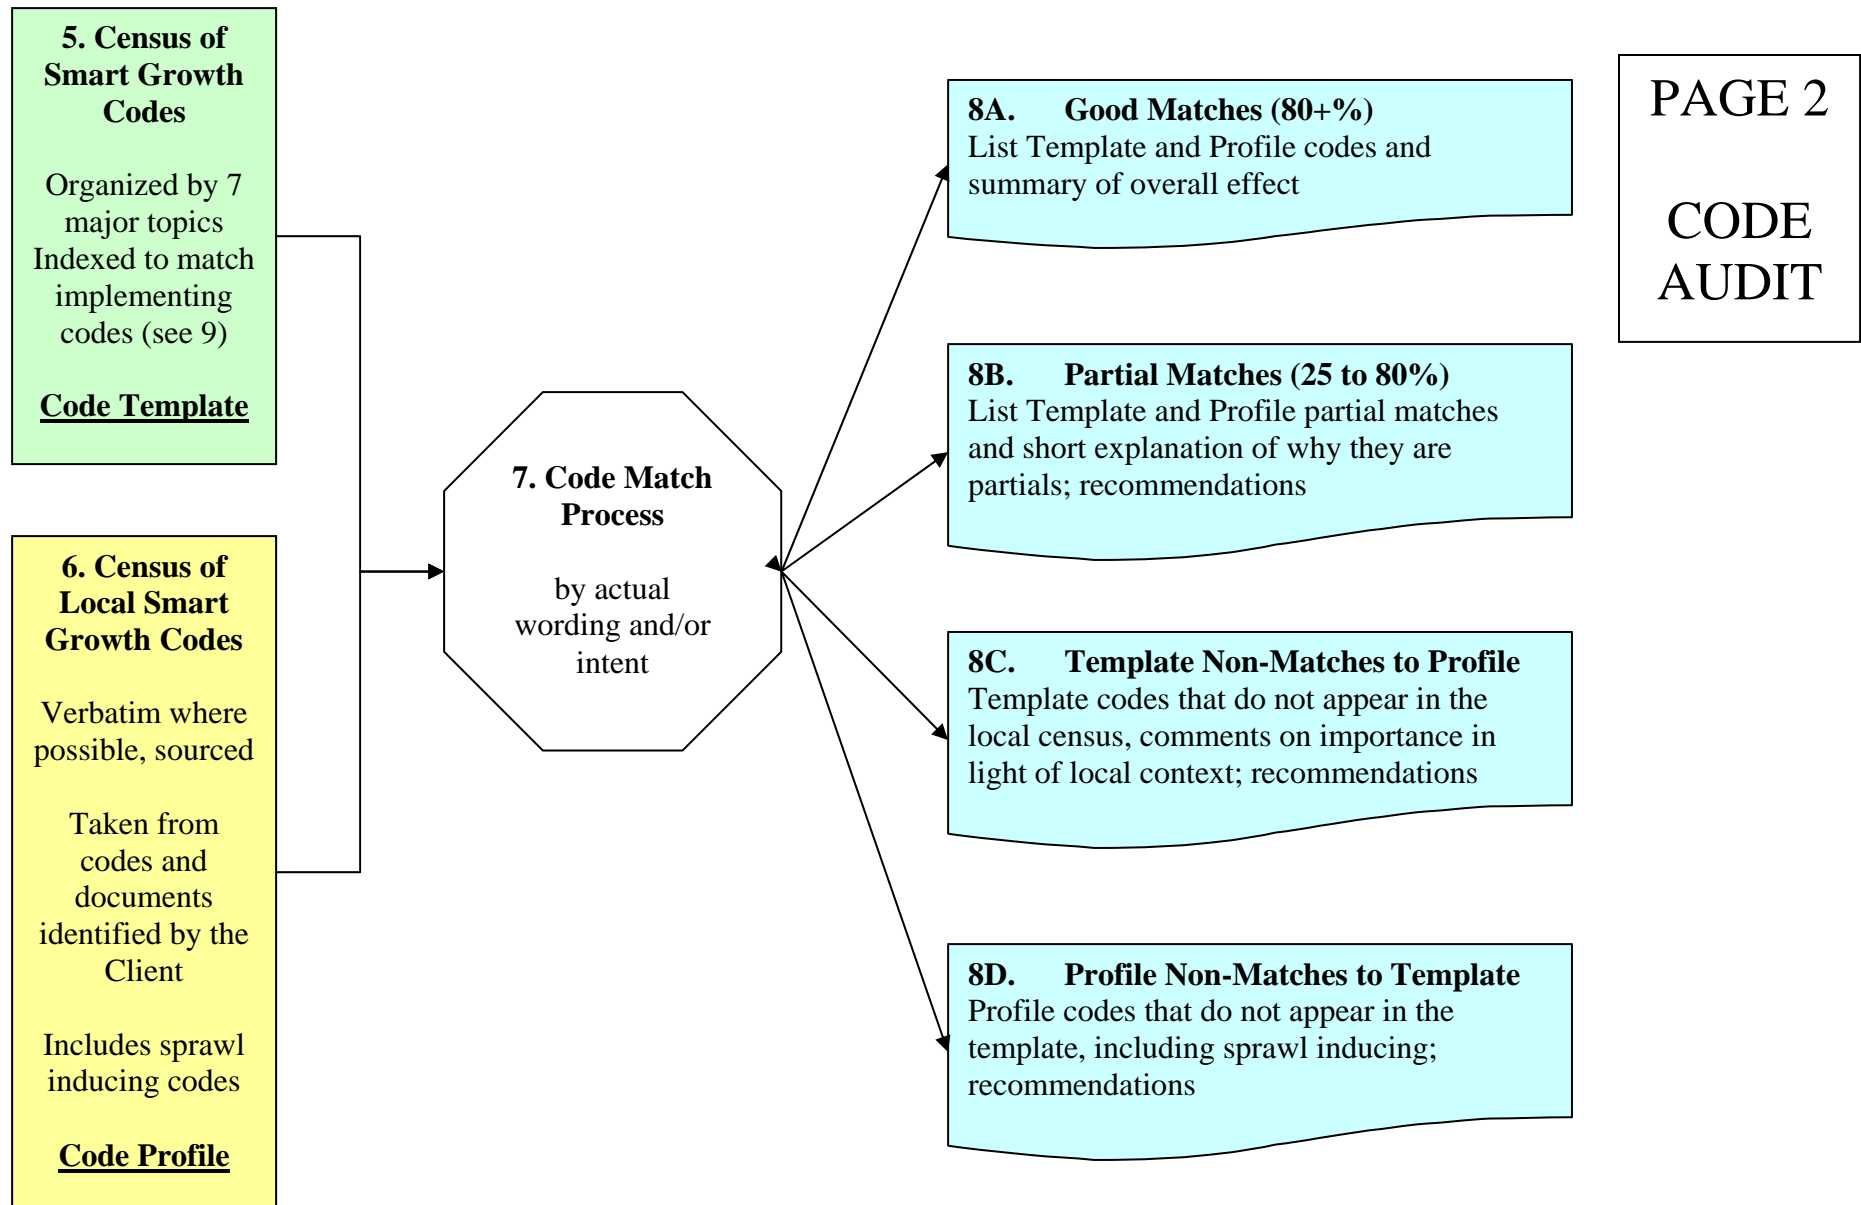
**5. Census of Smart Growth Codes**

Organized by 7 major topics Indexed to match implementing codes (see 9)

**Code Template**

**6. Census of Local Smart Growth Codes**

Verbatim where possible, sourced

Taken from codes and documents identified by the Client

Includes sprawl inducing codes

**Code Profile**

**7. Code Match Process**

by actual wording and/or intent

**8A. Good Matches (80+%)**
List Template and Profile codes and summary of overall effect

**8B. Partial Matches (25 to 80%)**
List Template and Profile partial matches and short explanation of why they are partials; recommendations

**8C. Template Non-Matches to Profile**
Template codes that do not appear in the local census, comments on importance in light of local context; recommendations

**8D. Profile Non-Matches to Template**
Profile codes that do not appear in the template, including sprawl inducing; recommendations

PAGE 2

CODE AUDIT